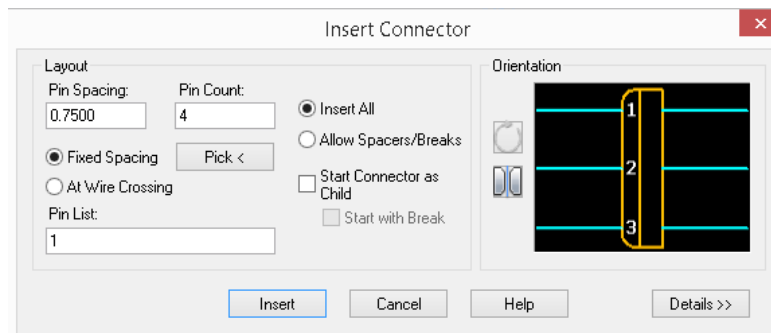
Insert Connector

Layout

Pin Spacing:
0.7500

Pin Count:
4

Insert All

Allow Spacers/Breaks

Fixed Spacing

Pick <

At Wire Crossing

Start Connector as Child

Pin List:
1

Start with Break

Orientation

1
2
3

Insert

Cancel

Help

Details >>